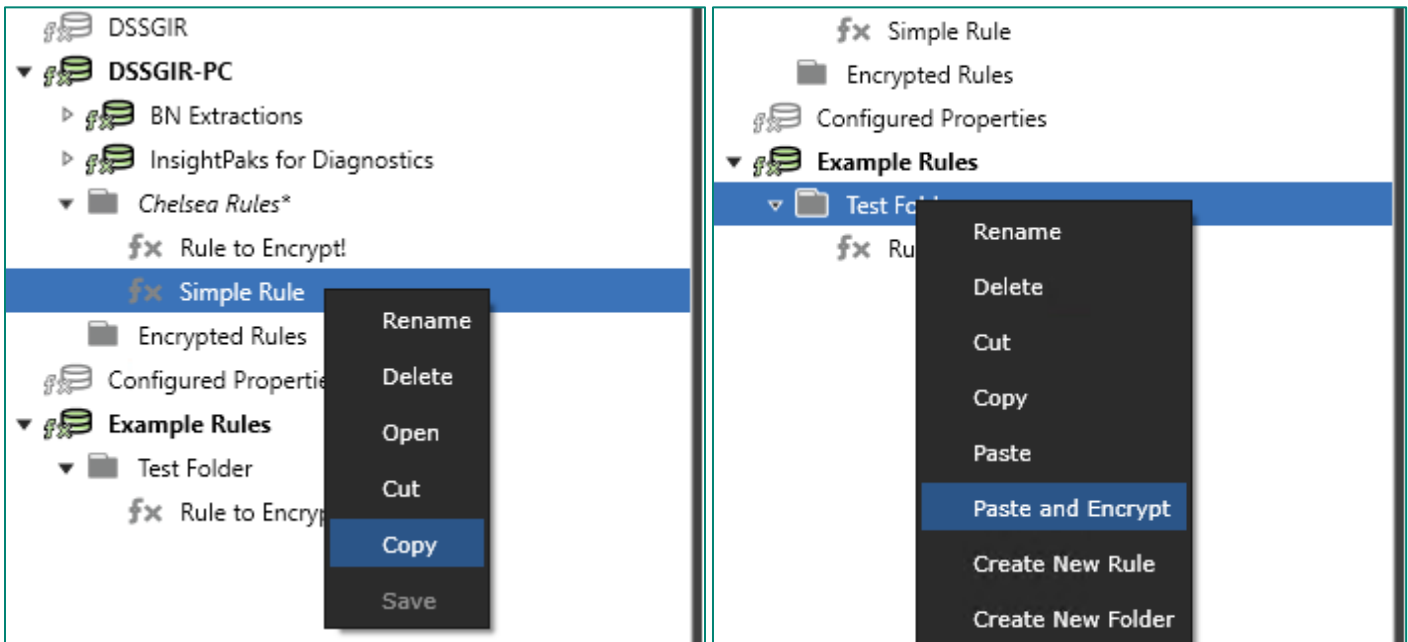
DSSGIR
DSSGIR-PC
BN Extractions
InsightPaks for Diagnostics
Chelsea Rules*
Rule to Encrypt!
Simple Rule
Encrypted Rules
Configured Properti
Example Rules
Test Folder
Rule to Encryp

Rename
Delete
Open
Cut
Copy
Save

Simple Rule
Encrypted Rules
Configured Properties
Example Rules
Test Fo
Ru

Rename
Delete
Cut
Copy
Paste
Paste and Encrypt
Create New Rule
Create New Folder